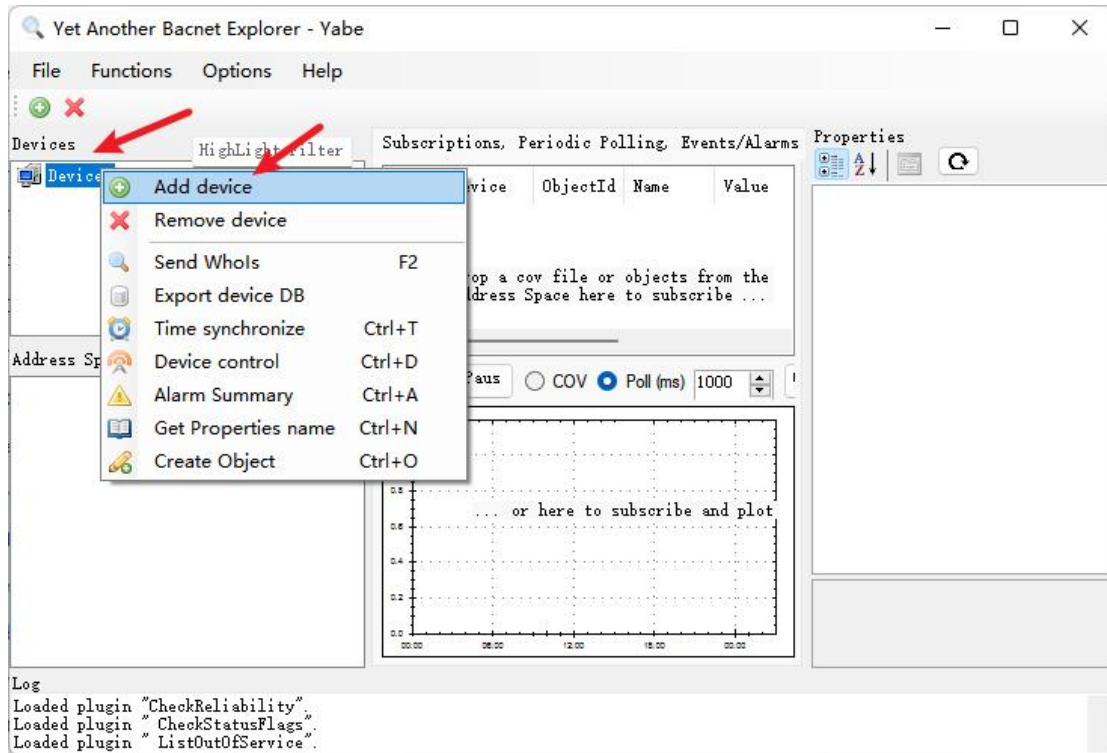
Yet Another Bacnet Explorer - Yabe

File Functions Options Help

Devices

HighLight filter

Devices

Add device

Remove device

Send WhoIs F2

Export device DB

Time synchronize Ctrl+T

Device control Ctrl+D

Alarm Summary Ctrl+A

Get Properties name Ctrl+N

Create Object Ctrl+O

Address Sp

Subscriptions, Periodic Polling, Events/Alarms

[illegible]vice ObjectId Name Value

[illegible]op a cov file or objects from the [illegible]ddress Space here to subscribe ...

Paus COV Poll (ms) 1000

... or here to subscribe and plot

0.8
0.6
0.4
0.2
0.0

00:00 06:00 12:00 18:00 00:00

Properties

Log

Loaded plugin "CheckReliability".
Loaded plugin " CheckStatusFlags".
Loaded plugin " ListOutOfService".